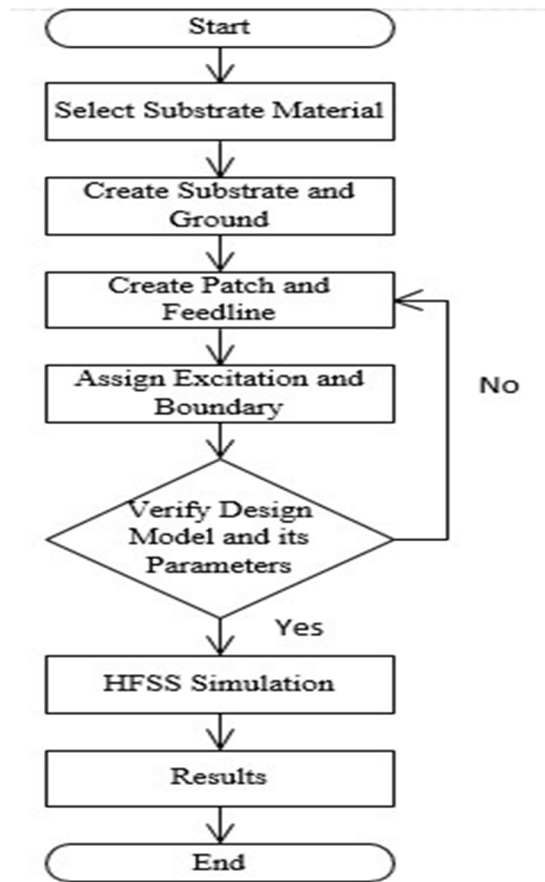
Start

Select Substrate Material

Create Substrate and Ground

Create Patch and Feedline

Assign Excitation and Boundary

No

Verify Design Model and its Parameters

Yes

HFSS Simulation

Results

End